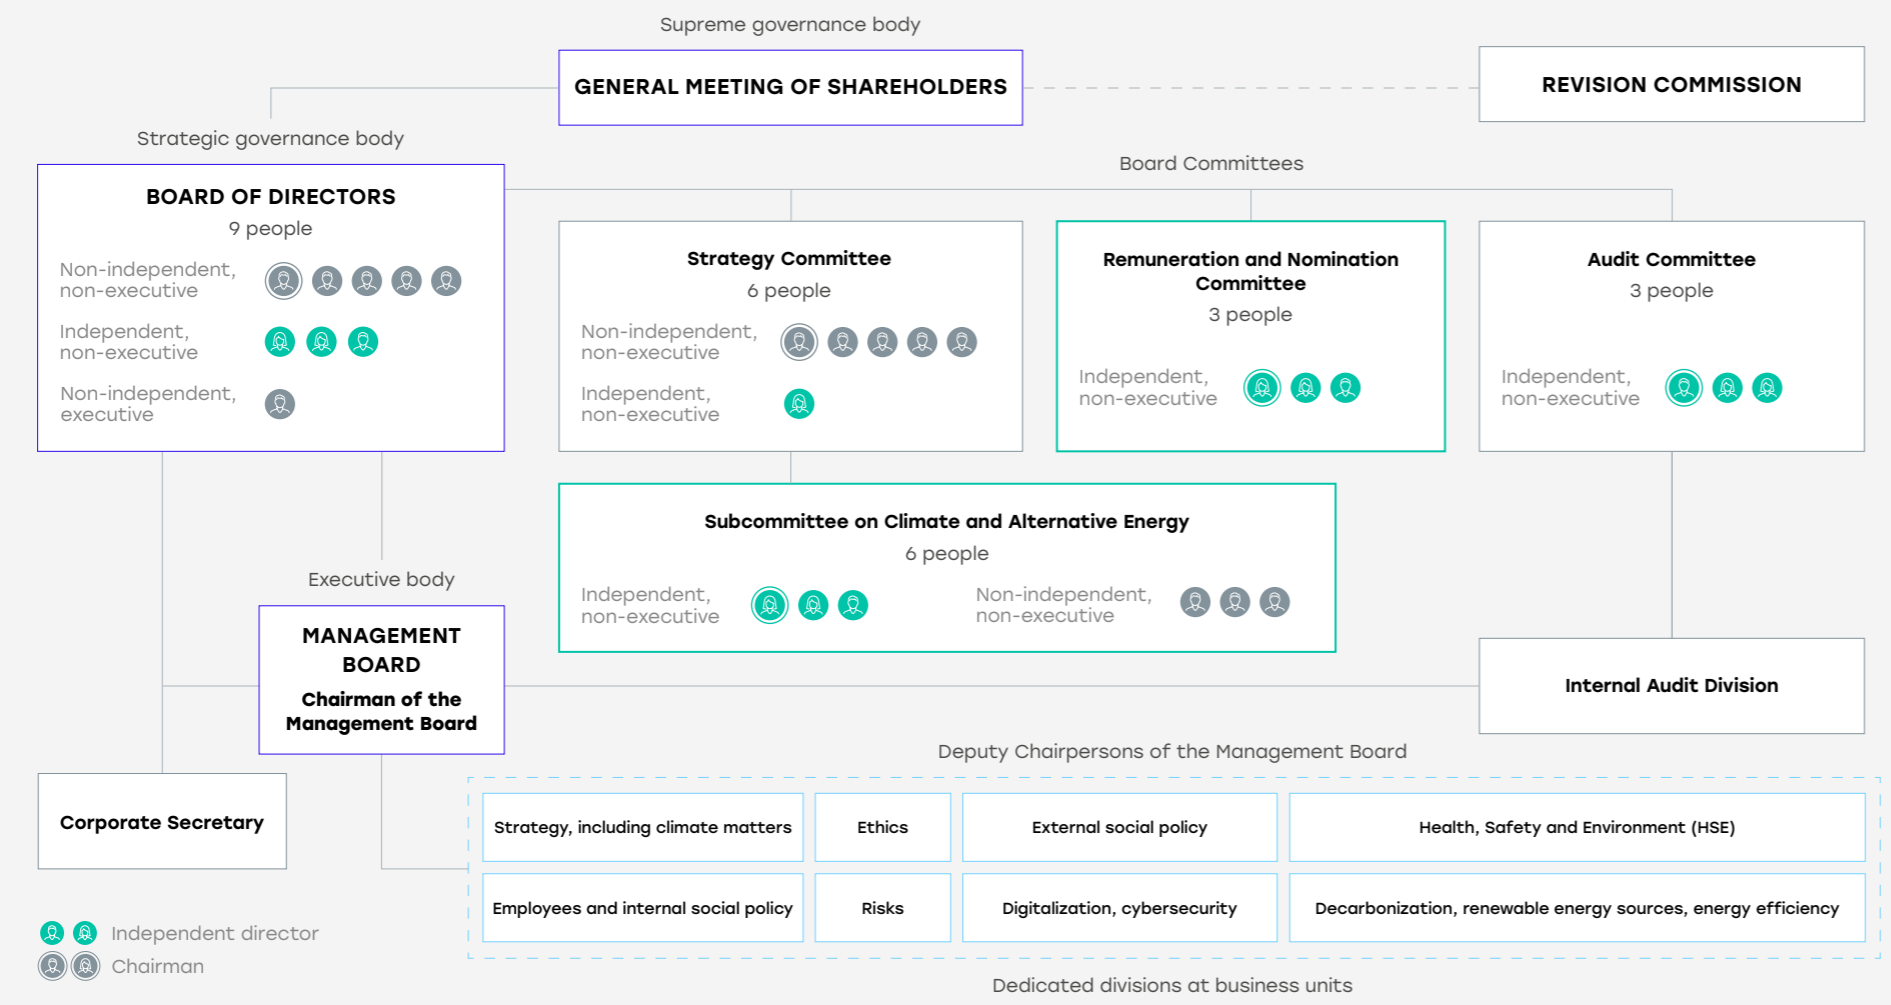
Supreme governance body

GENERAL MEETING OF SHAREHOLDERS

REVISION COMMISSION

Strategic governance body

BOARD OF DIRECTORS
9 people
Non-independent, non-executive
Independent, non-executive
Non-independent, executive

Board Committees

Strategy Committee
6 people
Non-independent, non-executive
Independent, non-executive

Remuneration and Nomination Committee
3 people
Independent, non-executive

Audit Committee
3 people
Independent, non-executive

Subcommittee on Climate and Alternative Energy
6 people
Independent, non-executive
Non-independent, non-executive

Executive body

MANAGEMENT BOARD
Chairman of the Management Board

Internal Audit Division

Deputy Chairpersons of the Management Board

Corporate Secretary

| Strategy, including climate matters | Ethics | External social policy | Health, Safety and Environment (HSE) |
|---|---|---|---|
| Employees and internal social policy | Risks | Digitalization, cybersecurity | Decarbonization, renewable energy sources, energy efficiency |

Independent director
Chairman

Dedicated divisions at business units